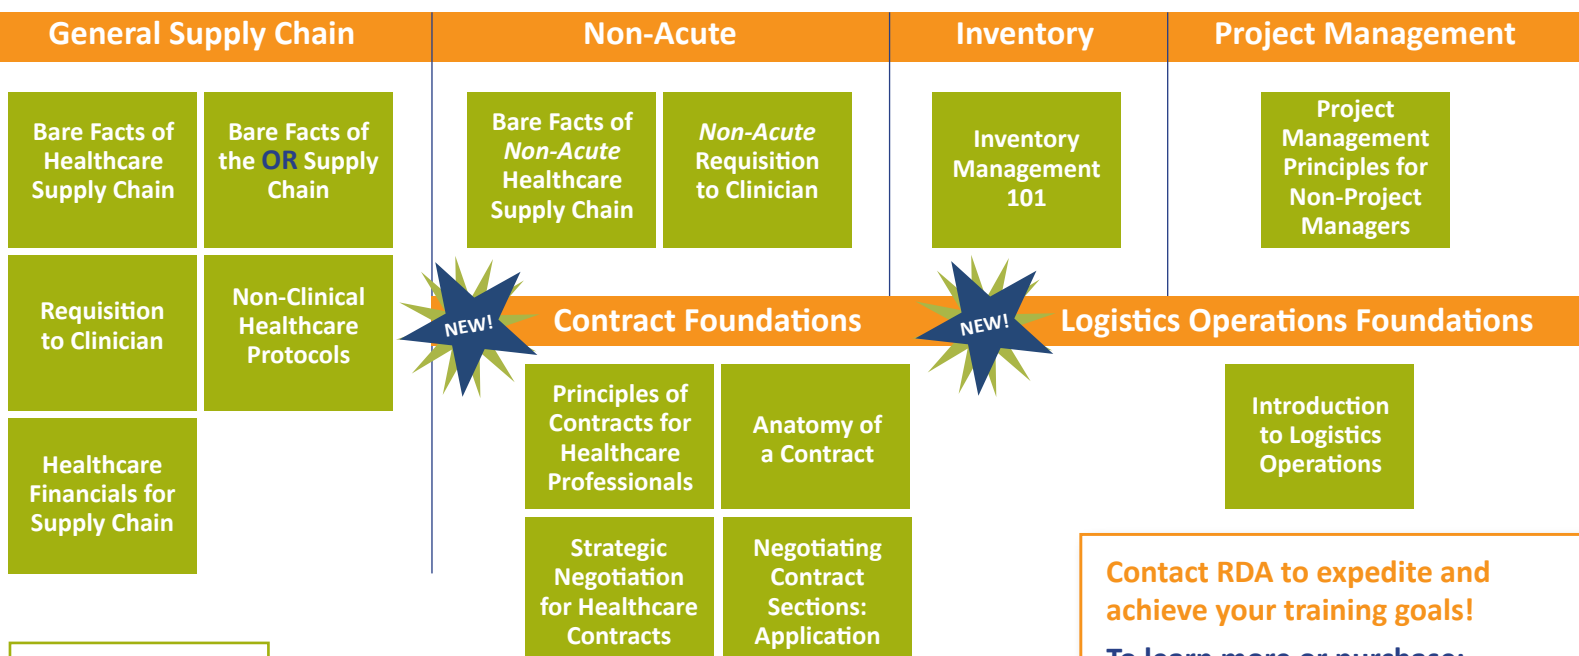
General Supply Chain

Bare Facts of Healthcare Supply Chain

Bare Facts of the OR Supply Chain

Requisition to Clinician

Non-Clinical Healthcare Protocols

Healthcare Financials for Supply Chain

Non-Acute

Bare Facts of *Non-Acute* Healthcare Supply Chain

*Non-Acute* Requisition to Clinician

Inventory

Inventory Management 101

Project Management

Project Management Principles for Non-Project Managers

NEW!

Contract Foundations

Principles of Contracts for Healthcare Professionals

Anatomy of a Contract

Strategic Negotiation for Healthcare Contracts

Negotiating Contract Sections: Application

NEW!

Logistics Operations Foundations

Introduction to Logistics Operations

Contact RDA to expedite and achieve your training goals!

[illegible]